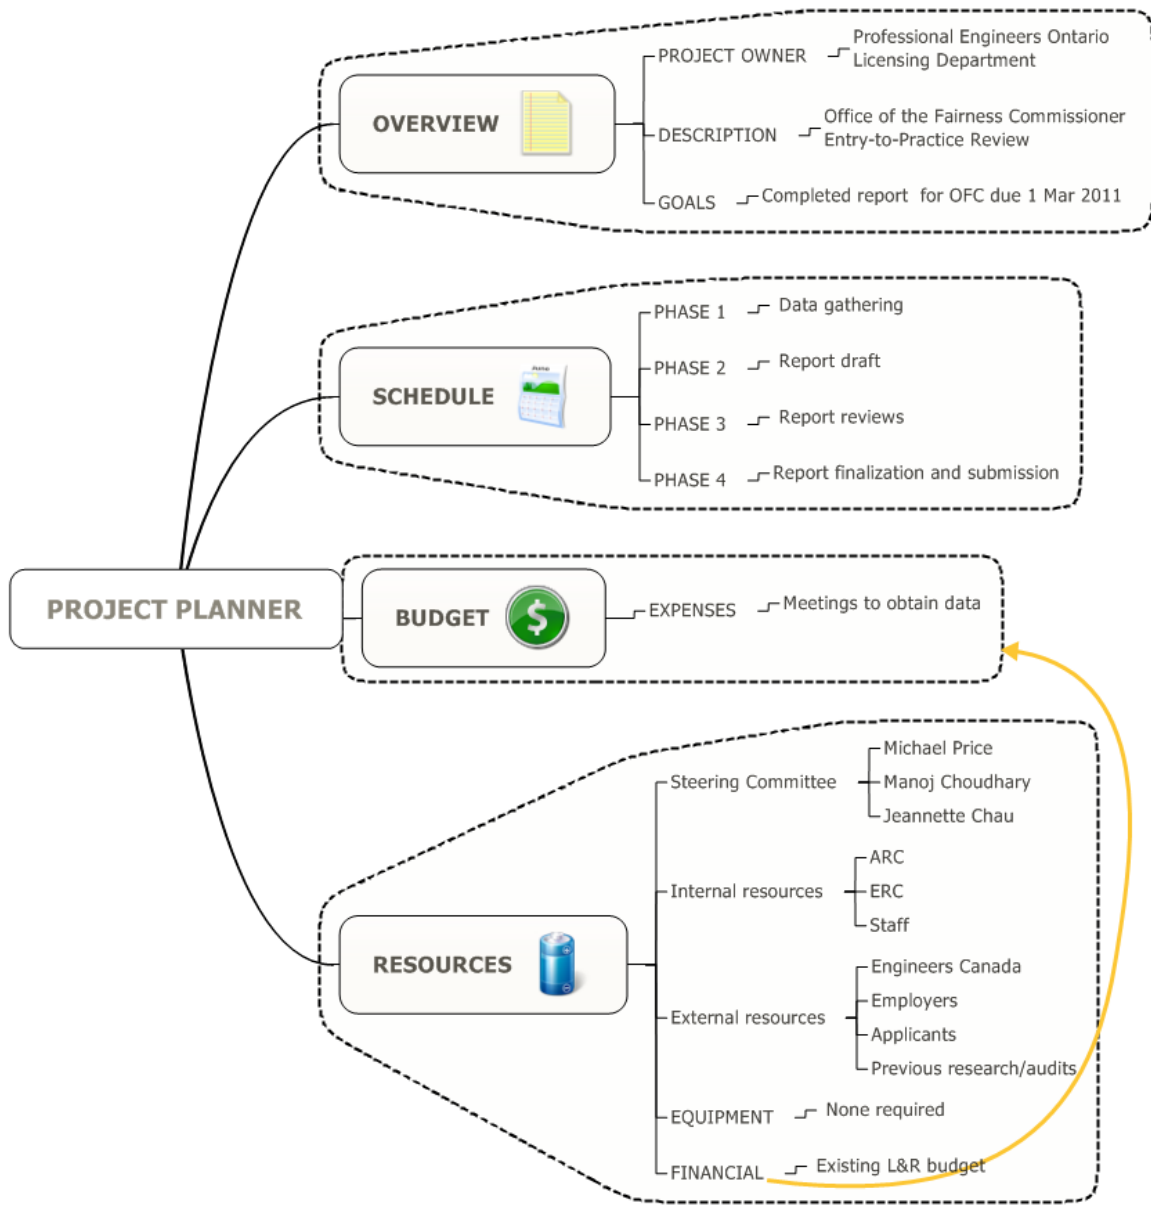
PROJECT PLANNER

OVERVIEW
PROJECT OWNER
Professional Engineers Ontario Licensing Department
DESCRIPTION
Office of the Fairness Commissioner Entry-to-Practice Review
GOALS
Completed report for OFC due 1 Mar 2011

SCHEDULE
PHASE 1
Data gathering
PHASE 2
Report draft
PHASE 3
Report reviews
PHASE 4
Report finalization and submission

BUDGET
EXPENSES
Meetings to obtain data

RESOURCES
Steering Committee
Michael Price
Manoj Choudhary
Jeannette Chau
Internal resources
ARC
ERC
Staff
External resources
Engineers Canada
Employers
Applicants
Previous research/audits
EQUIPMENT
None required
FINANCIAL
Existing L&R budget